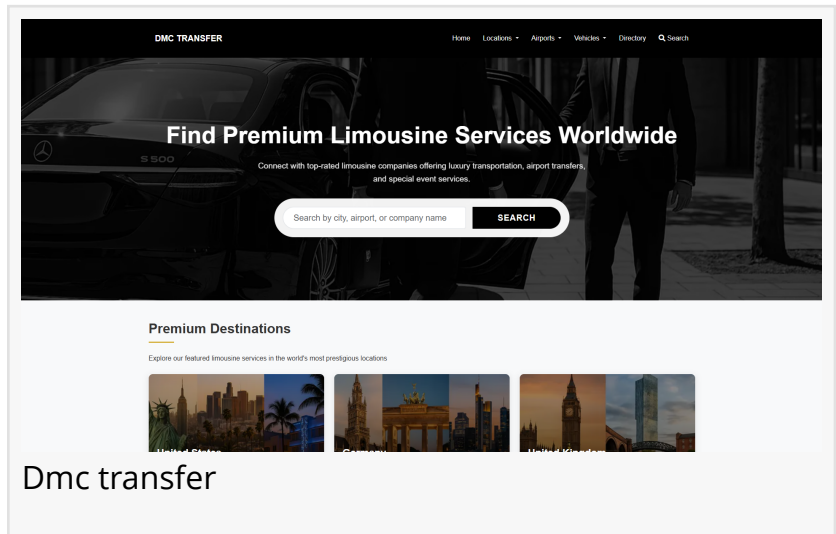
DMC TRANSFER

Home Locations Airports Vehicles Directory Search

S 500

Find Premium Limousine Services Worldwide

Connect with top-rated limousine companies offering luxury transportation, airport transfers, and special event services.

Search by city, airport, or company name SEARCH

Premium Destinations

Explore our featured limousine services in the world's most prestigious locations

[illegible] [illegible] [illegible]

Dmc transfer